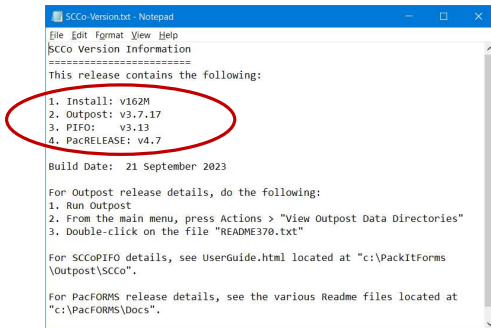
SCCo-Version.txt - Notepad

File Edit Format View Help

SCCo Version Information
========================
This release contains the following:

1. Install: v162M
2. Outpost: v3.7.17
3. PIFO: v3.13
4. PacRELEASE: v4.7

Build Date: 21 September 2023

For Outpost release details, do the following:
1. Run Outpost
2. From the main menu, press Actions > "View Outpost Data Directories"
3. Double-click on the file "README370.txt"

For SCCoPIFO details, see UserGuide.html located at "c:\PackItForms\Outpost\SCCo".

For PacFORMS release details, see the various Readme files located at "c:\PacFORMS\Docs".